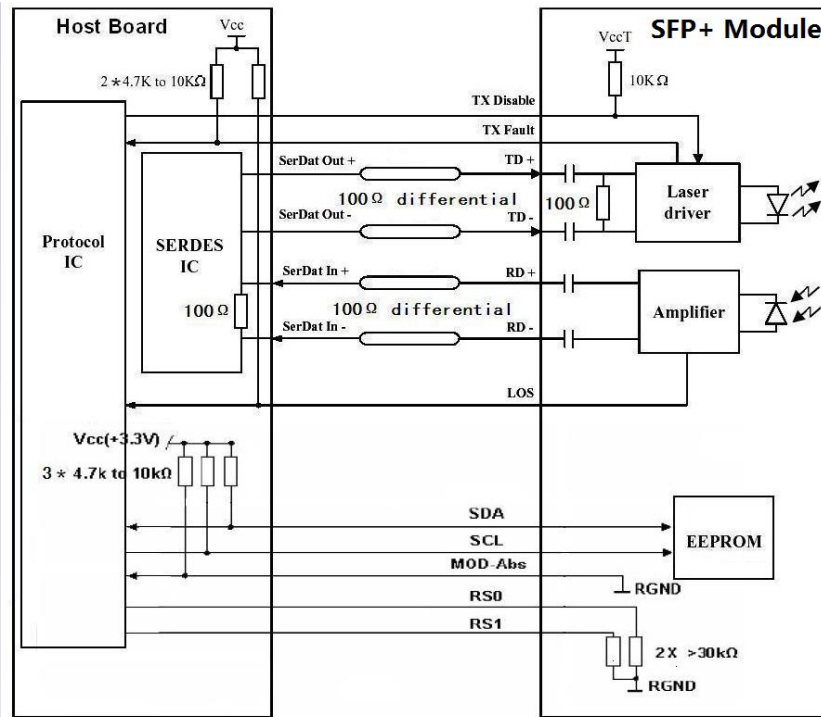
Host Board

Vcc

2 * 4.7K to 10KΩ

SFP+ Module

VccT

10K Ω

TX Disable

TX Fault

Protocol IC

SERDES IC

100 Ω

SerDat Out +

TD +

100 Ω differential

SerDat Out -

TD -

100 Ω

Laser driver

SerDat In +

RD +

100 Ω differential

SerDat In -

RD -

Amplifier

LOS

Vcc(+3.3V)

3 * 4.7k to 10kΩ

SDA

SCL

MOD-Abs

EEPROM

RGND

RS0

RS1

2X >30kΩ

RGND